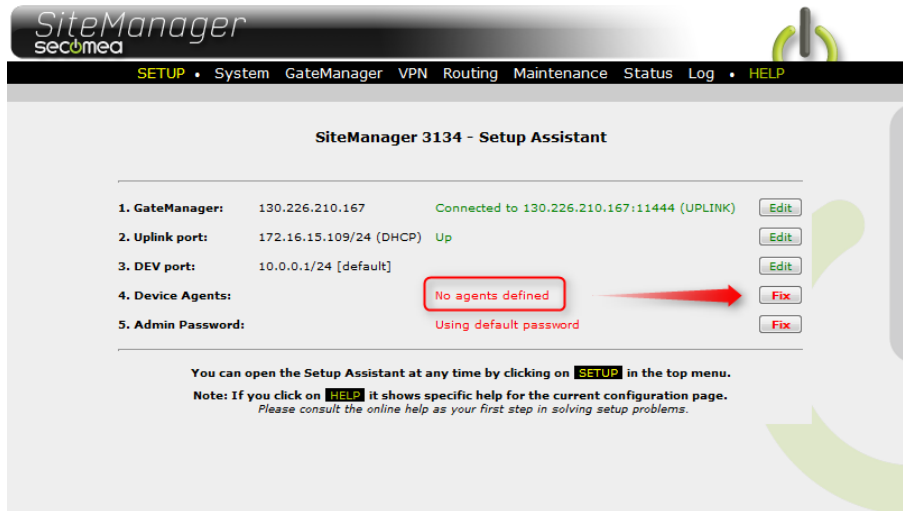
SiteManager
secomea

SETUP • System GateManager VPN Routing Maintenance Status Log • HELP

SiteManager 3134 - Setup Assistant

| | | | |
|---|---|---|---|
| 1. GateManager: | 130.226.210.167 | Connected to 130.226.210.167:11444 (UPLINK) | Edit |
| 2. Uplink port: | 172.16.15.109/24 (DHCP) | Up | Edit |
| 3. DEV port: | 10.0.0.1/24 [default] | | Edit |
| 4. Device Agents: | | No agents defined | Fix |
| 5. Admin Password: | | Using default password | Fix |

You can open the Setup Assistant at any time by clicking on SETUP in the top menu.

Note: If you click on HELP it shows specific help for the current configuration page.
Please consult the online help as your first step in solving setup problems.